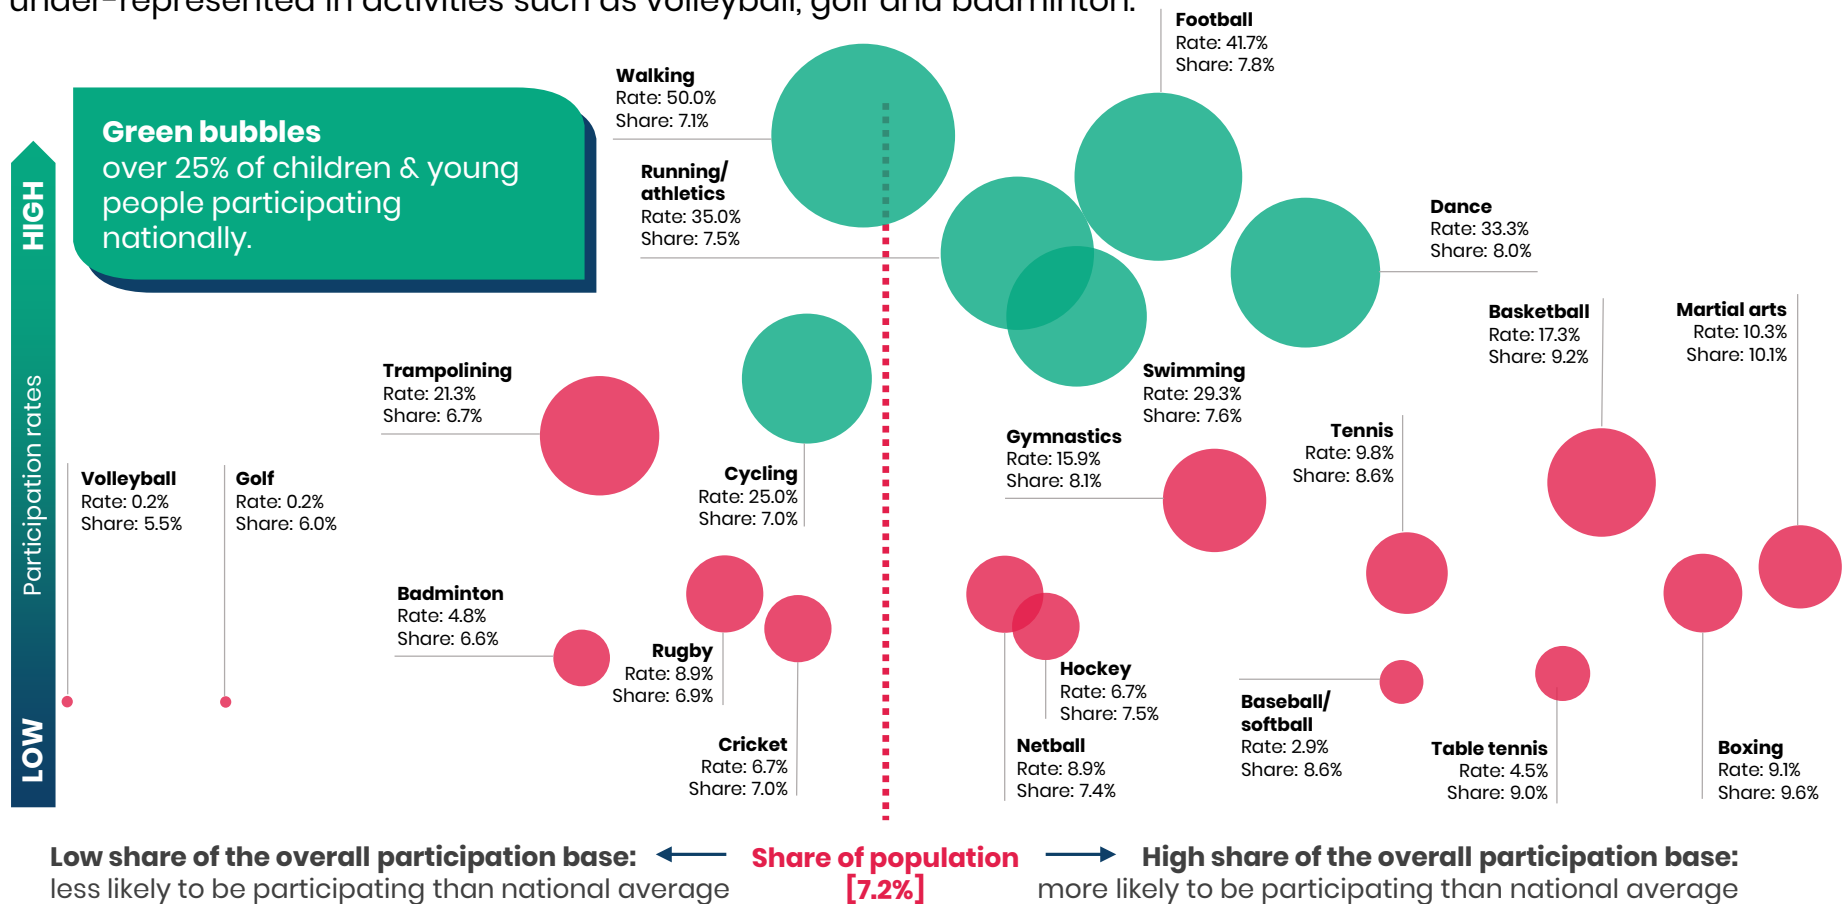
under-represented in activities such as volleyball, golf and badminton.

HIGH

Participation rates

LOW

Green bubbles
over 25% of children & young people participating nationally.

Walking
Rate: 50.0%
Share: 7.1%

Football
Rate: 41.7%
Share: 7.8%

Running/ athletics
Rate: 35.0%
Share: 7.5%

Dance
Rate: 33.3%
Share: 8.0%

Basketball
Rate: 17.3%
Share: 9.2%

Martial arts
Rate: 10.3%
Share: 10.1%

Trampolining
Rate: 21.3%
Share: 6.7%

Swimming
Rate: 29.3%
Share: 7.6%

Gymnastics
Rate: 15.9%
Share: 8.1%

Tennis
Rate: 9.8%
Share: 8.6%

Volleyball
Rate: 0.2%
Share: 5.5%

Golf
Rate: 0.2%
Share: 6.0%

Cycling
Rate: 25.0%
Share: 7.0%

Badminton
Rate: 4.8%
Share: 6.6%

Rugby
Rate: 8.9%
Share: 6.9%

Hockey
Rate: 6.7%
Share: 7.5%

Baseball/ softball
Rate: 2.9%
Share: 8.6%

Cricket
Rate: 6.7%
Share: 7.0%

Netball
Rate: 8.9%
Share: 7.4%

Table tennis
Rate: 4.5%
Share: 9.0%

Boxing
Rate: 9.1%
Share: 9.6%

Low share of the overall participation base: less likely to be participating than national average

Share of population [7.2%]

High share of the overall participation base: more likely to be participating than national average